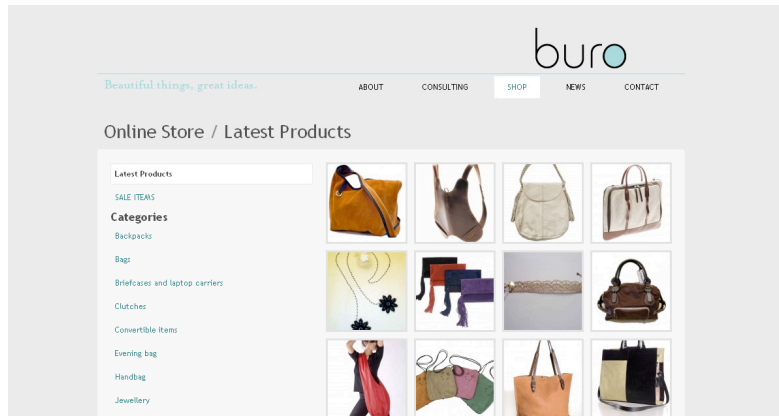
buro

Beautiful things, great ideas.

ABOUT
CONSULTING
SHOP
NEWS
CONTACT

Online Store / Latest Products

Latest Products

SALE ITEMS

Categories

Backpacks

Bags

Briefcases and laptop carriers

Clutches

Convertible Items

Evening bag

Handbag

Jewellery